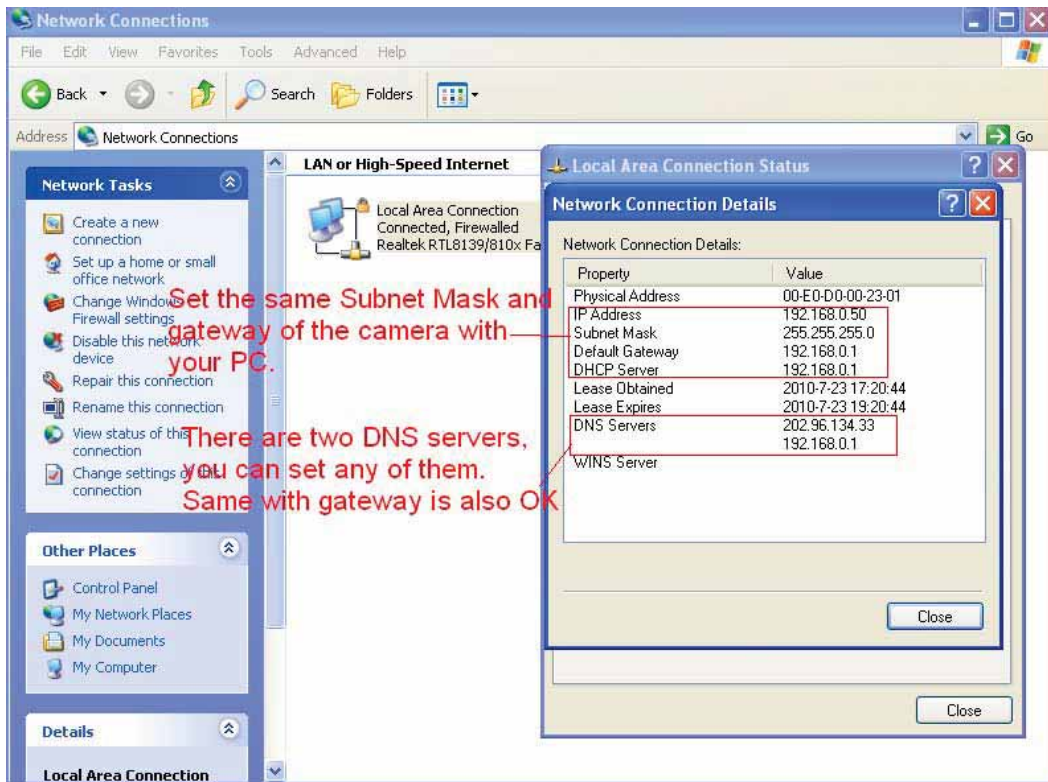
Network Connections

File Edit View Favorites Tools Advanced Help

Back Search Folders

Address Network Connections Go

Network Tasks

Create a new connection

Set up a home or small office network

Change Windows Firewall settings

Disable this network device

Repair this connection

Rename this connection

View status of this connection

Change settings of this connection

Other Places

Control Panel

My Network Places

My Documents

My Computer

Details

Local Area Connection

LAN or High-Speed Internet

Local Area Connection
Connected, Firewalled
Realtek RTL8139/810x Fa

Local Area Connection Status

Network Connection Details

Network Connection Details:

| Property | Value |
|---|---|
| Physical Address | 00-E0-D0-00-23-01 |
| IP Address | 192.168.0.50 |
| Subnet Mask | 255.255.255.0 |
| Default Gateway | 192.168.0.1 |
| DHCP Server | 192.168.0.1 |
| Lease Obtained | 2010-7-23 17:20:44 |
| Lease Expires | 2010-7-23 19:20:44 |
| DNS Servers | 202.96.134.33 |
| | 192.168.0.1 |
| WINS Server | |

Close

Close

Set the same Subnet Mask and gateway of the camera with your PC.

There are two DNS servers, you can set any of them. Same with gateway is also OK